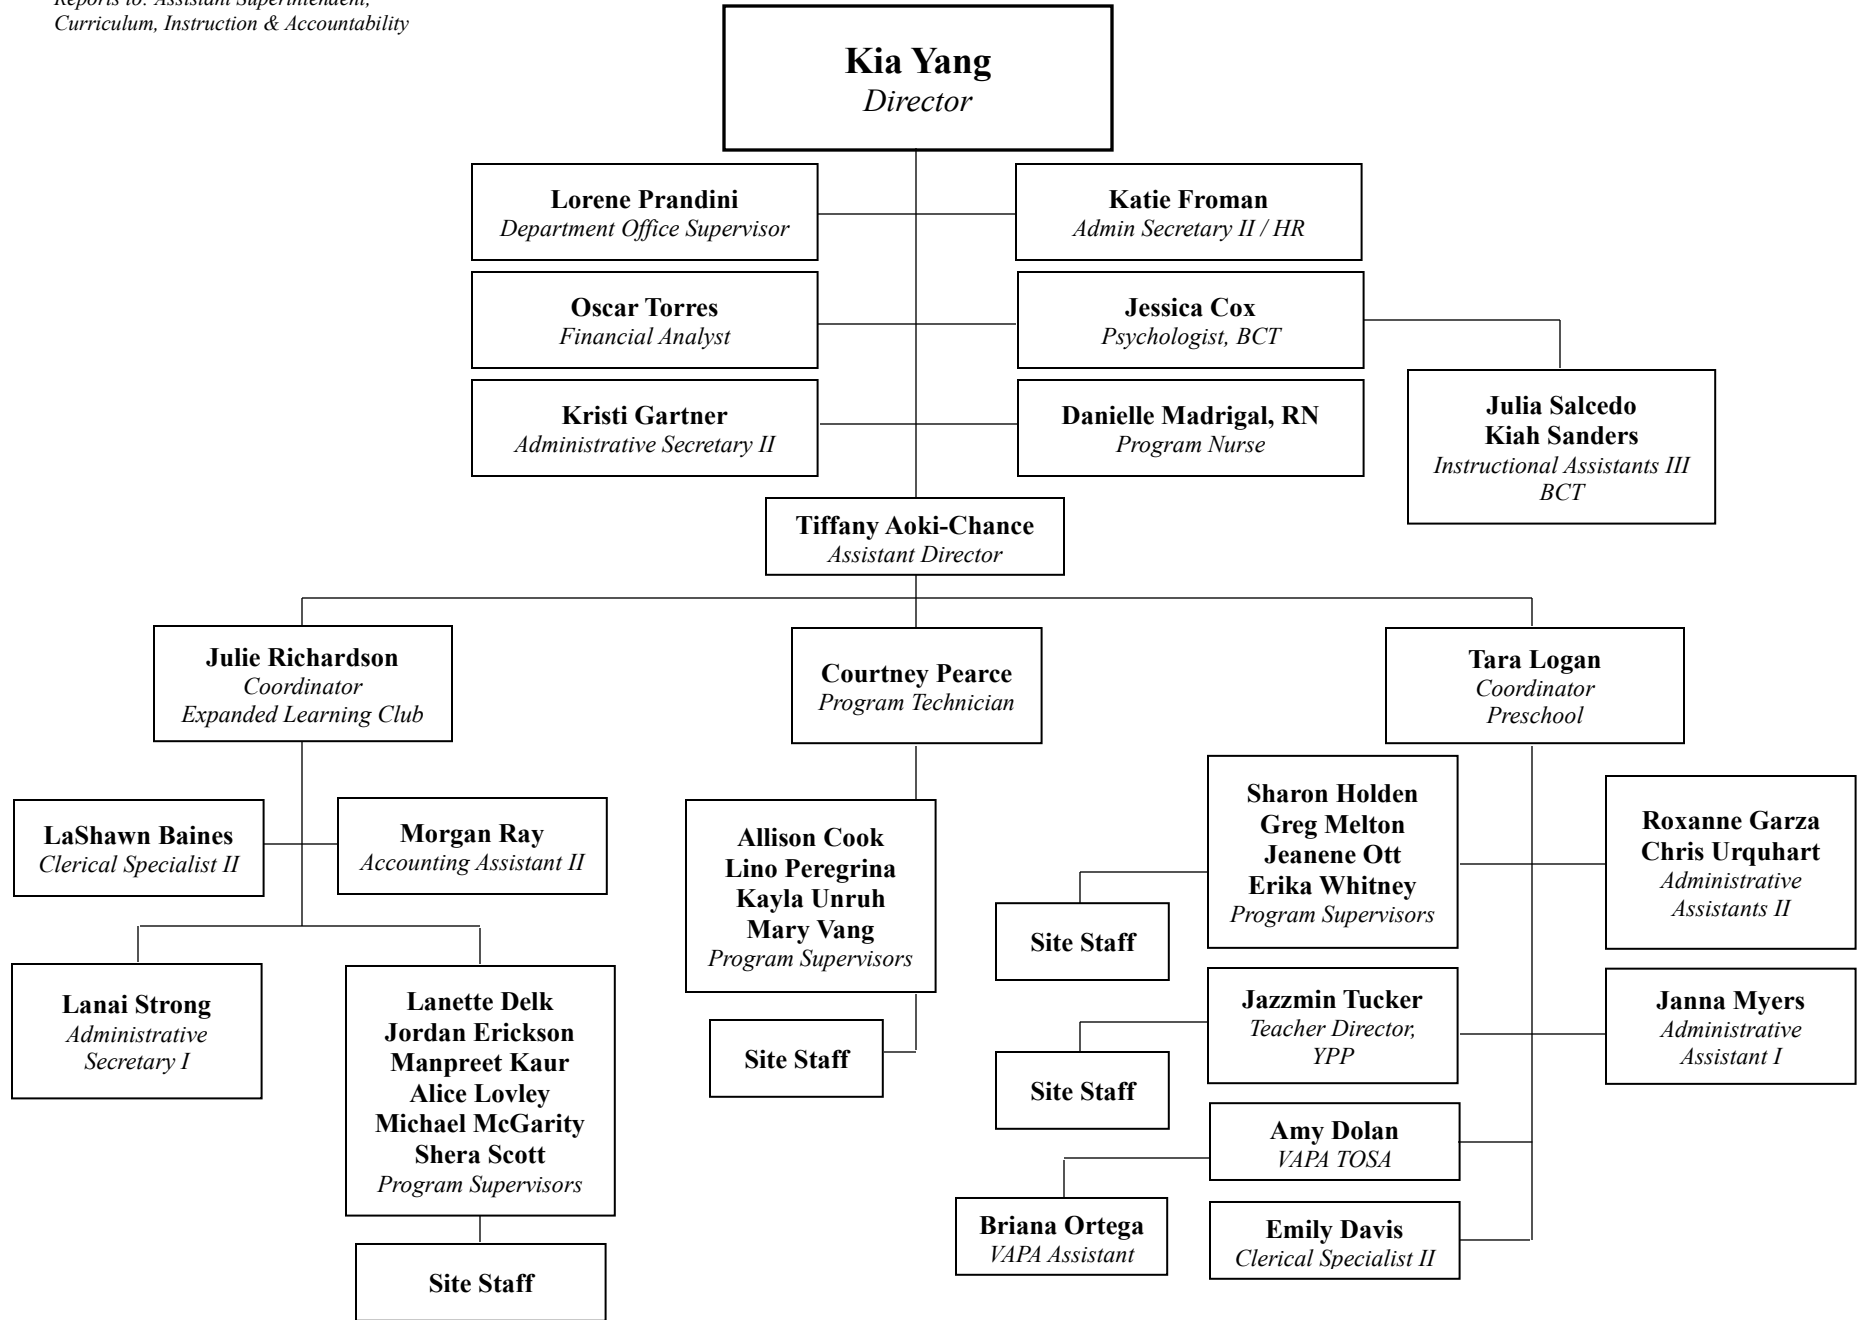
Reports to: Assistant Superintendent, Curriculum, Instruction & Accountability

Kia Yang
Director

Lorene Prandini
Department Office Supervisor

Katie Froman
Admin Secretary II / HR

Oscar Torres
Financial Analyst

Jessica Cox
Psychologist, BCT

Kristi Gartner
Administrative Secretary II

Danielle Madrigal, RN
Program Nurse

Julia Salcedo
Kiah Sanders
Instructional Assistants III
BCT

Tiffany Aoki-Chance
Assistant Director

Julie Richardson
Coordinator
Expanded Learning Club

Courtney Pearce
Program Technician

Tara Logan
Coordinator
Preschool

LaShawn Baines
Clerical Specialist II

Morgan Ray
Accounting Assistant II

Lanai Strong
Administrative
Secretary I

Lanette Delk
Jordan Erickson
Manpreet Kaur
Alice Lovley
Michael McGarity
Shera Scott
Program Supervisors

Site Staff

Allison Cook
Lino Peregrina
Kayla Unruh
Mary Vang
Program Supervisors

Site Staff

Sharon Holden
Greg Melton
Jeanene Ott
Erika Whitney
Program Supervisors

Site Staff

Roxanne Garza
Chris Urquhart
Administrative
Assistants II

Jazzmin Tucker
Teacher Director,
YPP

Site Staff

Janna Myers
Administrative
Assistant I

Amy Dolan
VAPA TOSA

Briana Ortega
VAPA Assistant

Emily Davis
Clerical Specialist II